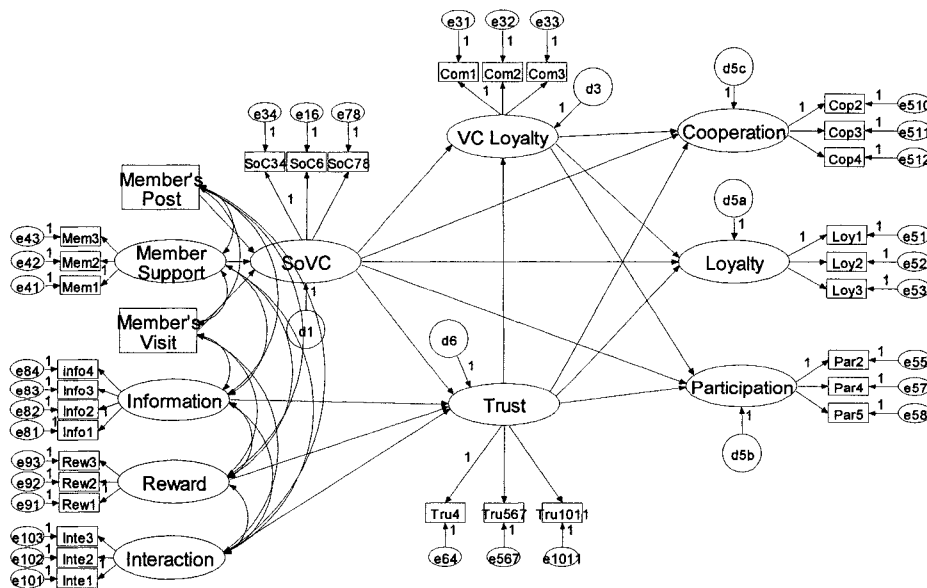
e31 1 Com1
e32 1 Com2
e33 1 Com3
1
d3
1
VC Loyalty

d5c
1
Cooperation
1
Cop2 1 e510
Cop3 1 e511
Cop4 1 e512

e34 1 SoC34
e16 1 SoC6
e78 1 SoC78
1

Member's Post

e43 1 Mem3
e42 1 Mem2
e41 1 Mem1
Member Support

SoVC
1
d1

Member's Visit

d5a
1
Loyalty
1
Loy1 1 e51
Loy2 1 e52
Loy3 1 e53

d6
1
Trust

e84 1 info4
e83 1 Info3
e82 1 Info2
e81 1 Info1
Information

Participation
1
Par2 1 e55
Par4 1 e57
Par5 1 e58
d5b

e93 1 Rew3
e92 1 Rew2
e91 1 Rew1
Reward

1
Tru4 1 e64
Tru567 1 e567
Tru1011 1 e1011

e103 1 Inte3
e102 1 Inte2
e101 1 Inte1
Interaction